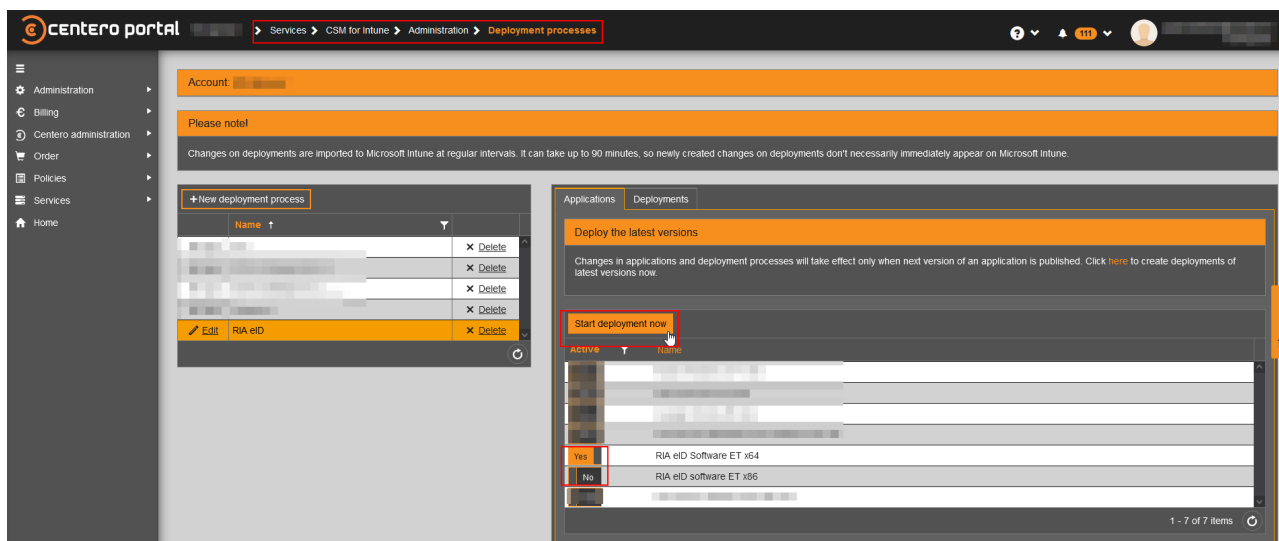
centero portal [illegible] > Services > CSM for Intune > Administration > Deployment processes

111

Administration
Billing
Centero administration
Order
Policies
Services
Home

Account: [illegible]

Please note!

Changes on deployments are imported to Microsoft Intune at regular intervals. It can take up to 90 minutes, so newly created changes on deployments don't necessarily immediately appear on Microsoft Intune.

+ New deployment process

| | Name ↑ | |
|---|---|---|
| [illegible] | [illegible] | ✕ Delete |
| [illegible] | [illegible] | ✕ Delete |
| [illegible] | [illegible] | ✕ Delete |
| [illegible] | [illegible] | ✕ Delete |
| Edit | RIA eID | ✕ Delete |

Applications | Deployments

Deploy the latest versions

Changes in applications and deployment processes will take effect only when next version of an application is published. Click here to create deployments of latest versions now.

Start deployment now

| Active | Name |
|---|---|
| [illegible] | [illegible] |
| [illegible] | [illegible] |
| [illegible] | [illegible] |
| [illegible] | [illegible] |
| Yes | RIA eID Software ET x64 |
| No | RIA eID software ET x86 |
| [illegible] | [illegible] |

1 - 7 of 7 items